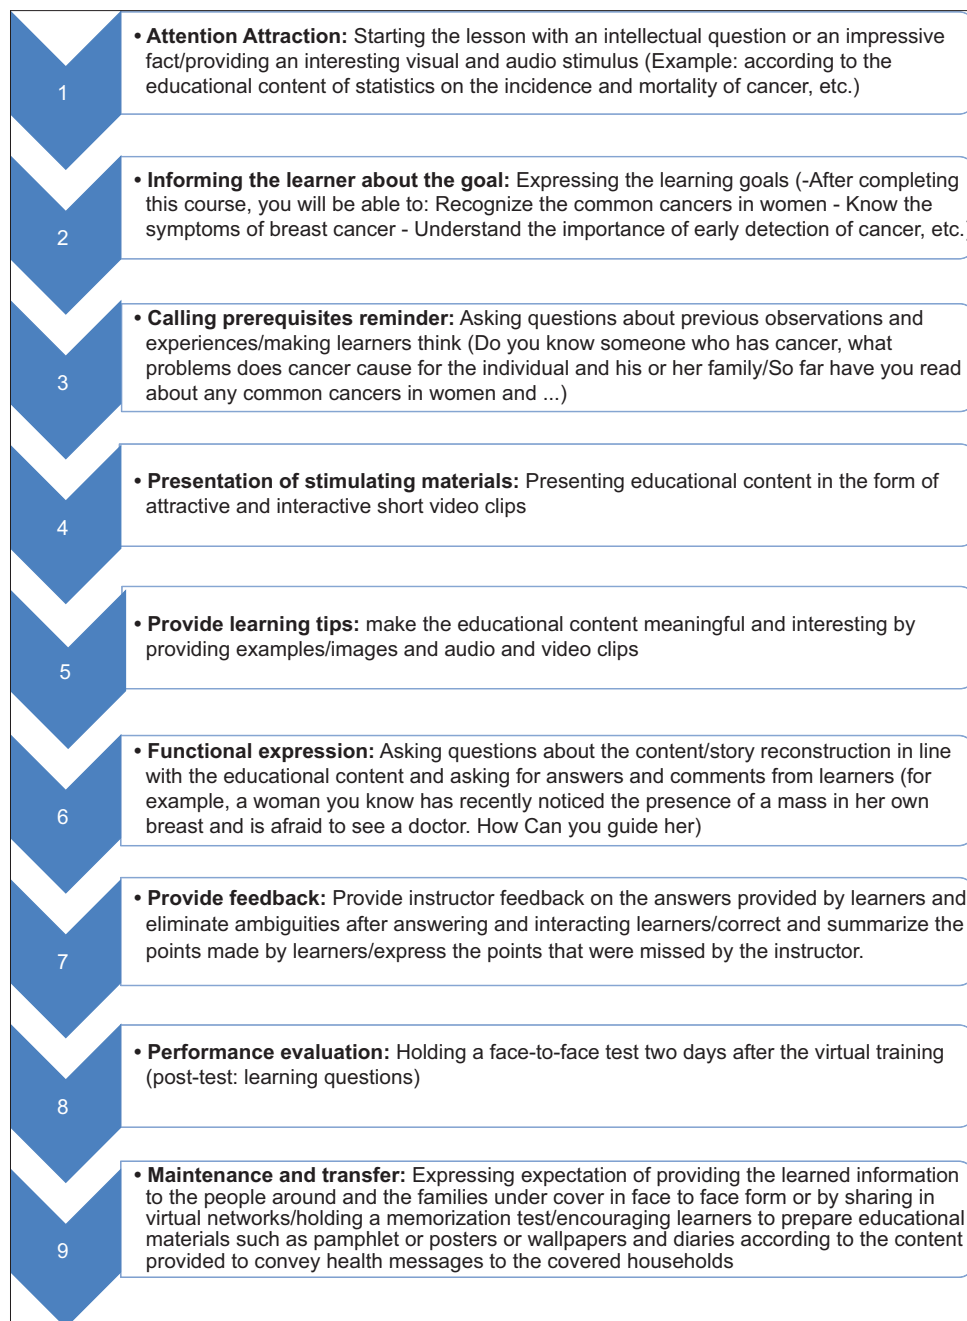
1

• **Attention Attraction:** Starting the lesson with an intellectual question or an impressive fact/providing an interesting visual and audio stimulus (Example: according to the educational content of statistics on the incidence and mortality of cancer, etc.)

2

• **Informing the learner about the goal:** Expressing the learning goals (-After completing this course, you will be able to: Recognize the common cancers in women - Know the symptoms of breast cancer - Understand the importance of early detection of cancer, etc.)

3

• **Calling prerequisites reminder:** Asking questions about previous observations and experiences/making learners think (Do you know someone who has cancer, what problems does cancer cause for the individual and his or her family/So far have you read about any common cancers in women and ...)

4

• **Presentation of stimulating materials:** Presenting educational content in the form of attractive and interactive short video clips

5

• **Provide learning tips:** make the educational content meaningful and interesting by providing examples/images and audio and video clips

6

• **Functional expression:** Asking questions about the content/story reconstruction in line with the educational content and asking for answers and comments from learners (for example, a woman you know has recently noticed the presence of a mass in her own breast and is afraid to see a doctor. How Can you guide her)

7

• **Provide feedback:** Provide instructor feedback on the answers provided by learners and eliminate ambiguities after answering and interacting learners/correct and summarize the points made by learners/express the points that were missed by the instructor.

8

• **Performance evaluation:** Holding a face-to-face test two days after the virtual training (post-test: learning questions)

9

• **Maintenance and transfer:** Expressing expectation of providing the learned information to the people around and the families under cover in face to face form or by sharing in virtual networks/holding a memorization test/encouraging learners to prepare educational materials such as pamphlet or posters or wallpapers and diaries according to the content provided to convey health messages to the covered households